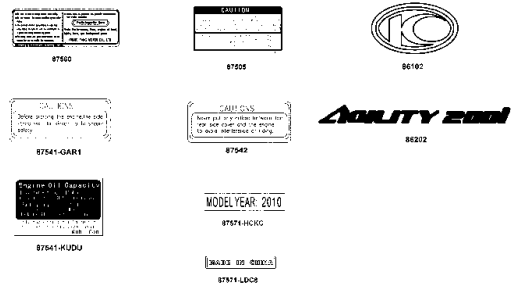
87560

CAUTION

87505

86102

CAUTION
Before starting the engine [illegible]

87541-GAR1

CAUTION
Never put any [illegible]

87542

AGILITY 200i

86202

Engine Oil Capacity

87541-KUDU

MODEL YEAR: 2010

87574-HCKC

MADE IN CHINA

87571-LDC8